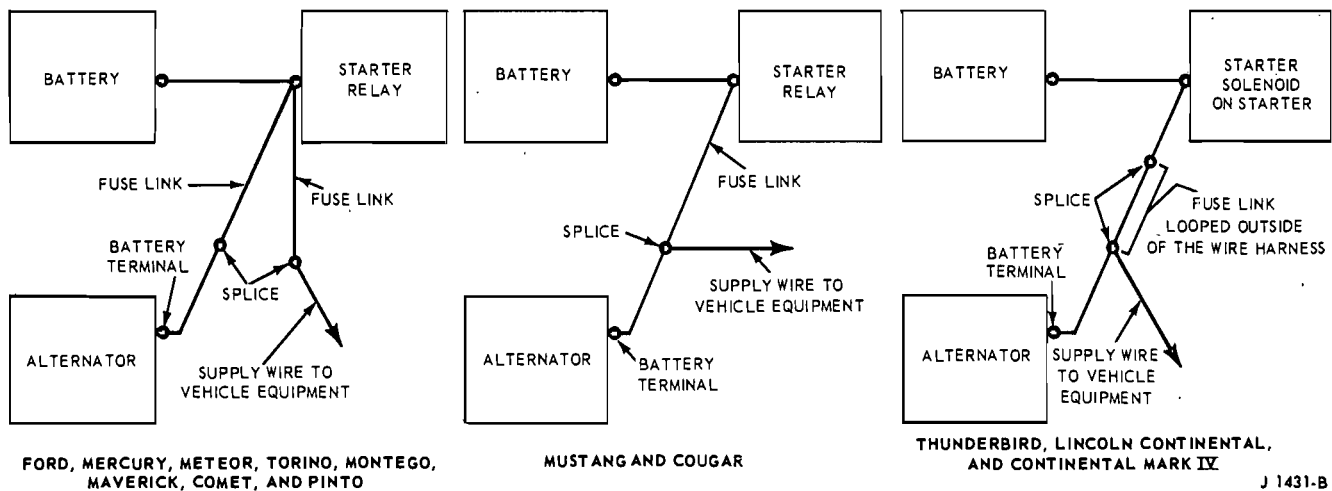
BATTERY

STARTER RELAY

FUSE LINK

FUSE LINK

BATTERY TERMINAL

SPLICE

ALTERNATOR

SUPPLY WIRE TO VEHICLE EQUIPMENT

FORD, MERCURY, METEOR, TORINO, MONTEGO, MAVERICK, COMET, AND PINTO

BATTERY

STARTER RELAY

FUSE LINK

SPLICE

SUPPLY WIRE TO VEHICLE EQUIPMENT

ALTERNATOR

BATTERY TERMINAL

MUSTANG AND COUGAR

BATTERY

STARTER SOLENOID ON STARTER

SPLICE

FUSE LINK LOOPED OUTSIDE OF THE WIRE HARNESS

BATTERY TERMINAL

ALTERNATOR

SUPPLY WIRE TO VEHICLE EQUIPMENT

THUNDERBIRD, LINCOLN CONTINENTAL, AND CONTINENTAL MARK IV

J 1431-B